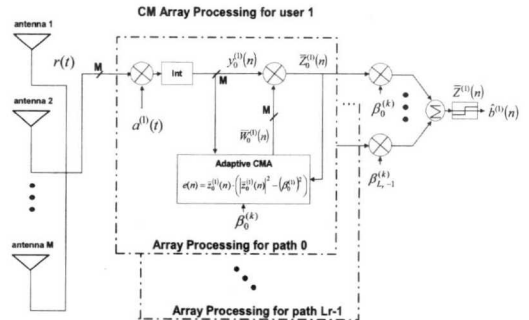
CM Array Processing for user 1

antenna 1

antenna 2

antenna M

$r(t)$

M

$d^{(1)}(t)$

Int

$y_0^{(1)}(n)$

M

$\overline{Z}_0^{(1)}(n)$

M

$\overline{W}_0^{(1)}(n)$

Adaptive CMA

$e(n) = \tilde{z}_0^{(1)}(n) \cdot \left( \left| \tilde{z}_0^{(1)}(n) \right|^2 - \left( \beta_0^{(k)} \right)^2 \right)$

$\beta_0^{(k)}$

$\beta_0^{(k)}$

$\beta_{L_r-1}^{(k)}$

$\overline{Z}^{(1)}(n)$

$\hat{b}^{(1)}(n)$

Array Processing for path 0

Array Processing for path Lr-1